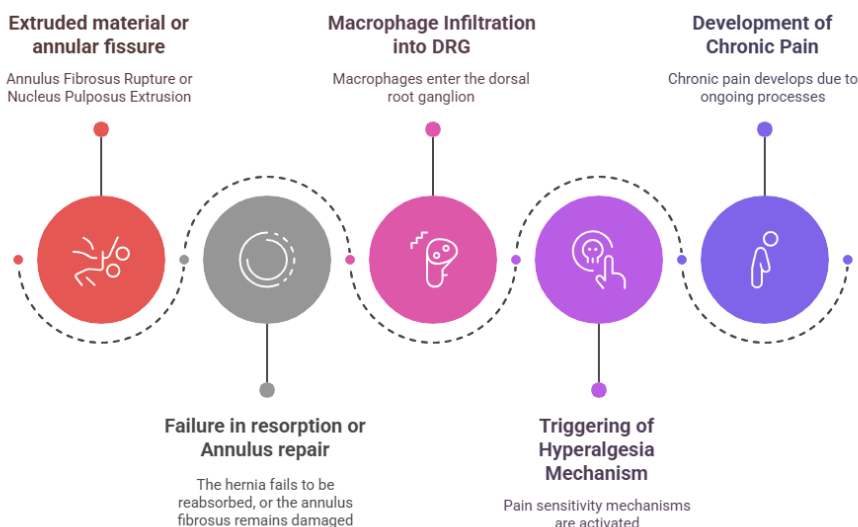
Extruded material or annular fissure

Annulus Fibrosus Rupture or Nucleus Pulposus Extrusion

Macrophage Infiltration into DRG

Macrophages enter the dorsal root ganglion

Development of Chronic Pain

Chronic pain develops due to ongoing processes

Failure in resorption or Annulus repair

The hernia fails to be reabsorbed, or the annulus fibrosus remains damaged

Triggering of Hyperalgesia Mechanism

Pain sensitivity mechanisms are activated